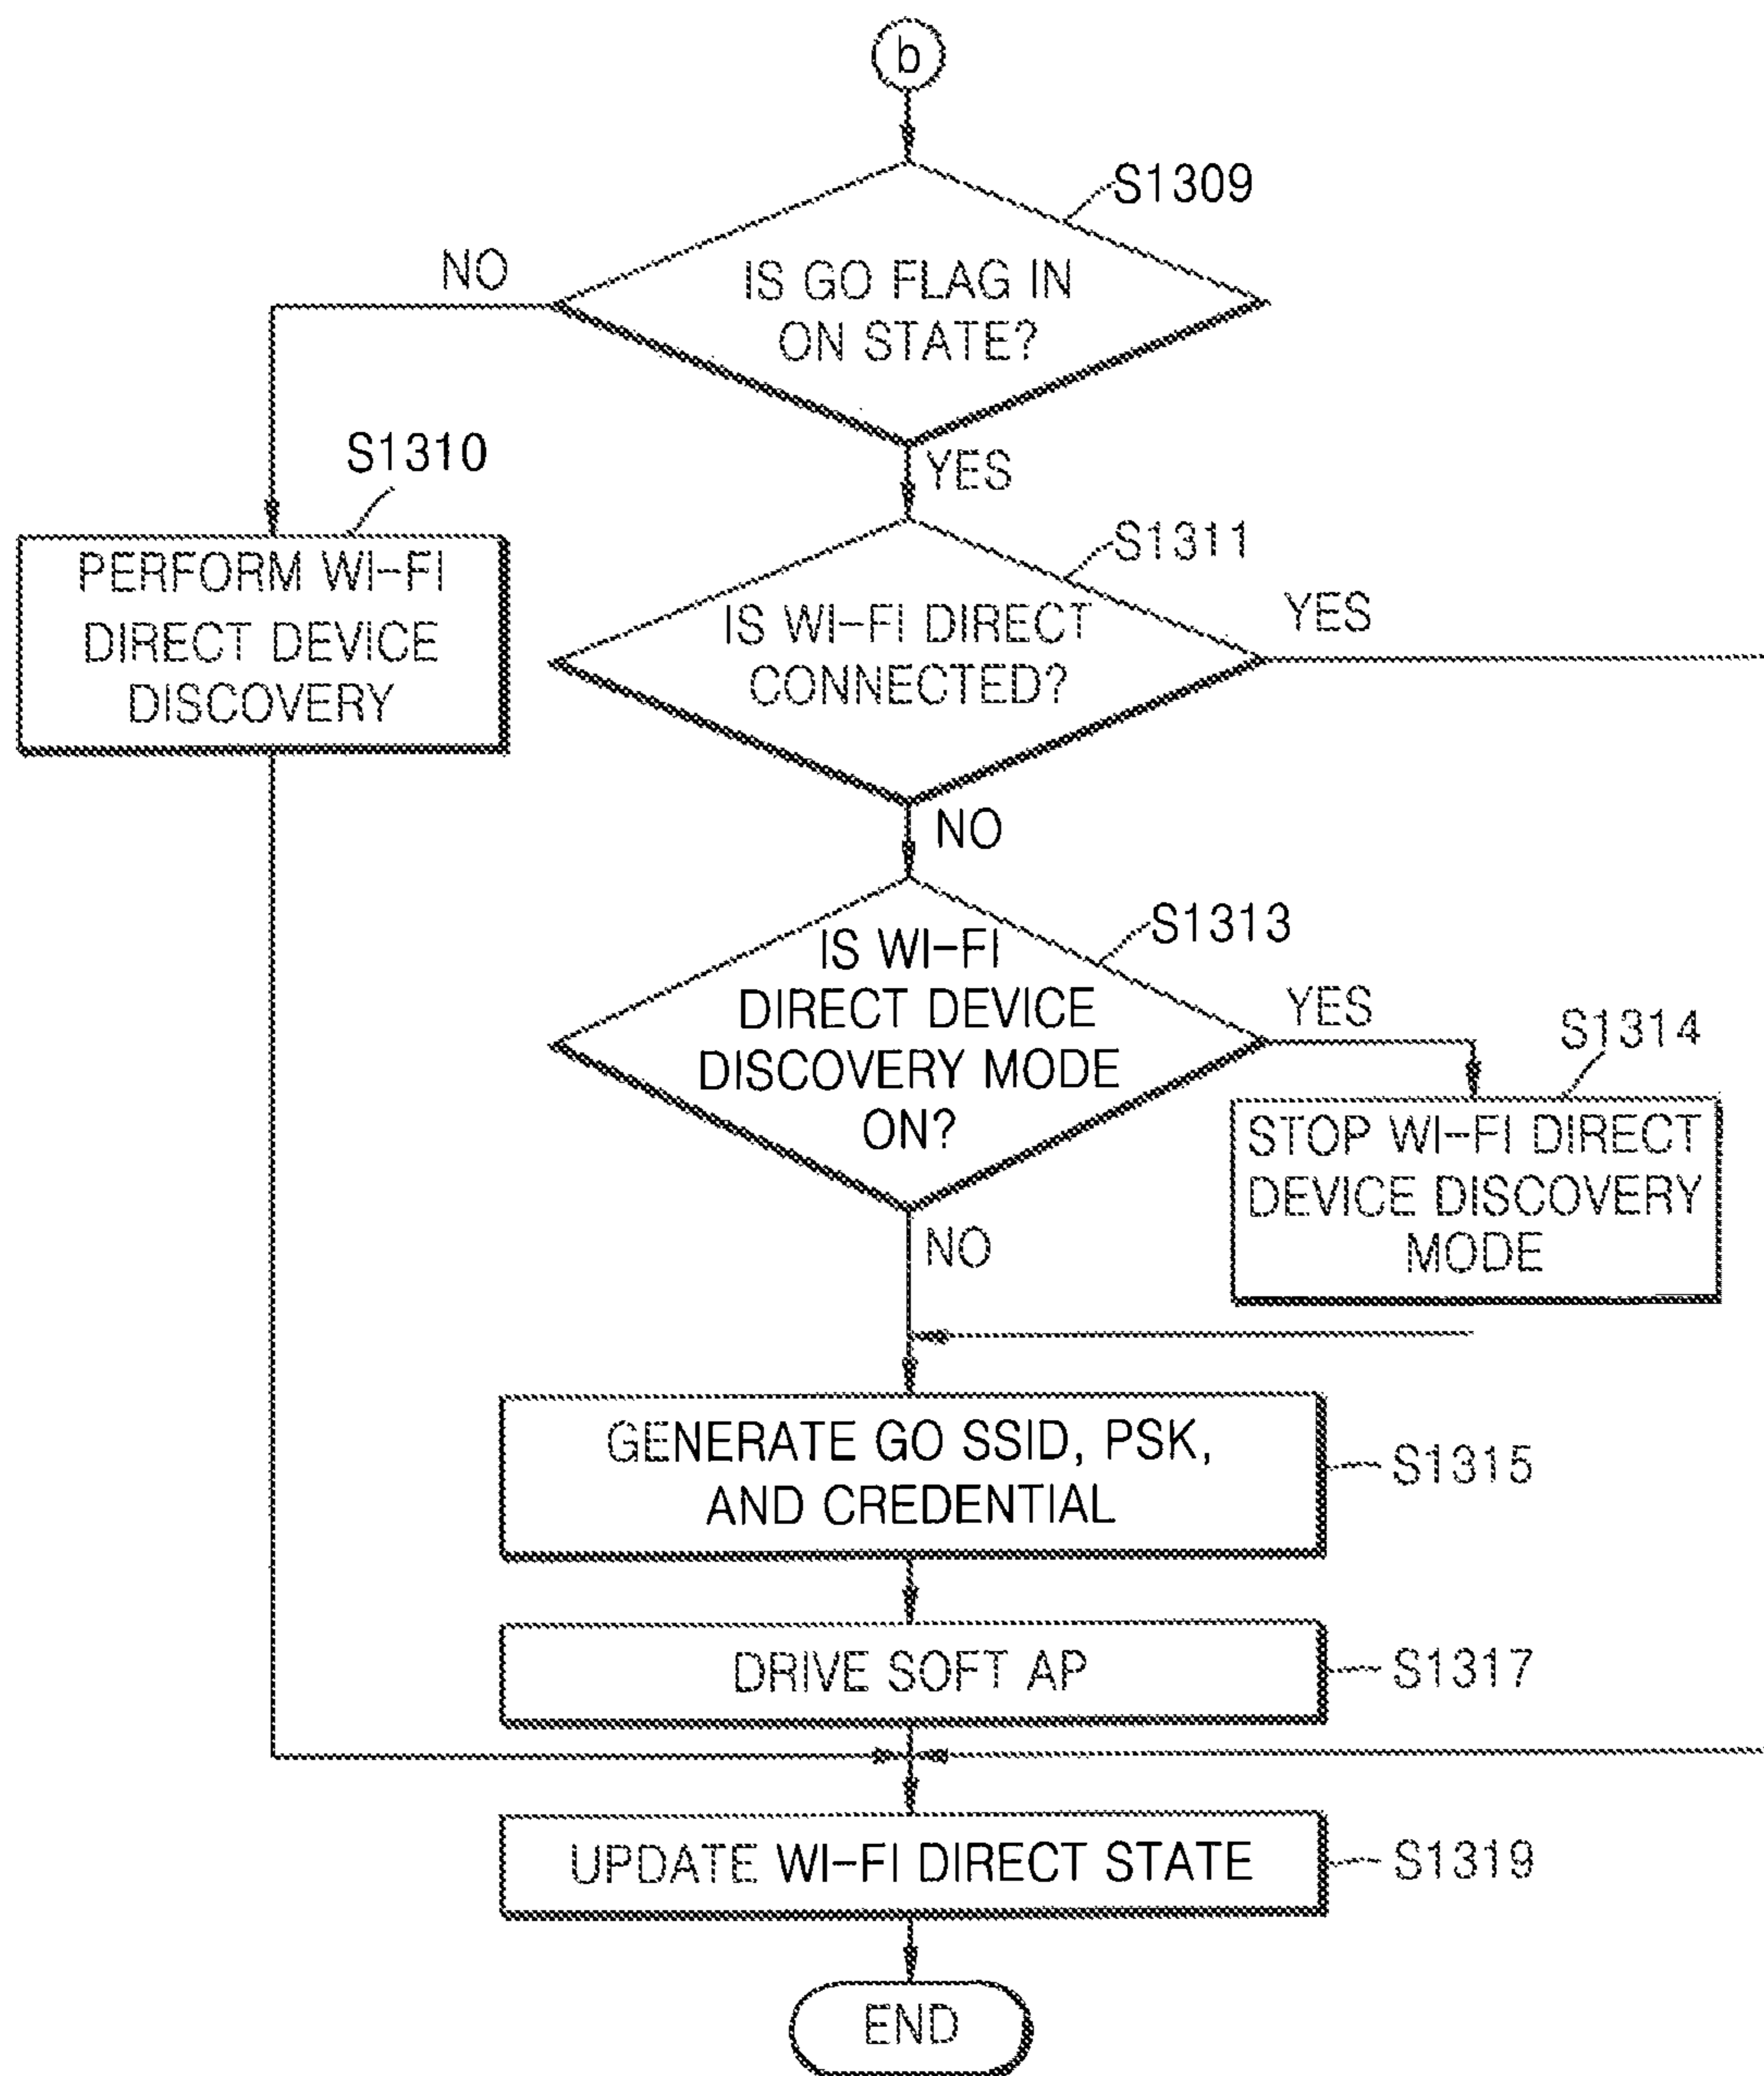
b

S1309

IS GO FLAG IN ON STATE?

NO

YES

S1310

PERFORM WI-FI DIRECT DEVICE DISCOVERY

S1311

IS WI-FI DIRECT CONNECTED?

YES

NO

S1313

IS WI-FI DIRECT DEVICE DISCOVERY MODE ON?

YES

S1314

STOP WI-FI DIRECT DEVICE DISCOVERY MODE

NO

GENERATE GO SSID, PSK, AND CREDENTIAL

S1315

DRIVE SOFT AP

S1317

UPDATE WI-FI DIRECT STATE

S1319

END